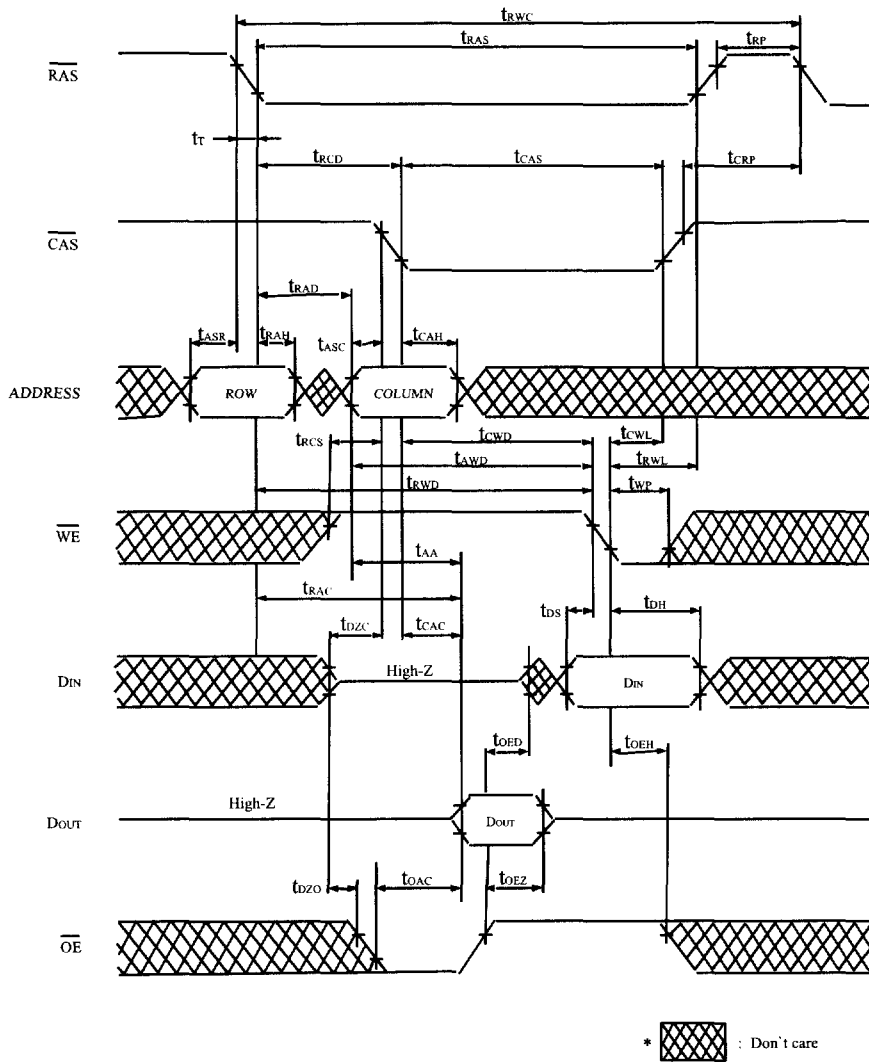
$t_{RWC}$
$t_{RAS}$
$t_{RP}$
$\overline{RAS}$
$t_T$
$t_{RCD}$
$t_{CAS}$
$t_{CRP}$
$\overline{CAS}$
$t_{RAD}$
$t_{ASR}$
$t_{RAH}$
$t_{ASC}$
$t_{CAH}$
ADDRESS
ROW
COLUMN
$t_{RCS}$
$t_{CWD}$
$t_{CWL}$
$t_{AWD}$
$t_{RWL}$
$t_{RWD}$
$t_{WP}$
$\overline{WE}$
$t_{AA}$
$t_{RAC}$
$t_{DS}$
$t_{DH}$
$t_{DZC}$
$t_{CAC}$
$D_{IN}$
High-Z
$D_{IN}$
$t_{OED}$
$t_{OEH}$
High-Z
$D_{OUT}$
$D_{OUT}$
$t_{DZO}$
$t_{OAC}$
$t_{OEZ}$
$\overline{OE}$
* : Don`t care